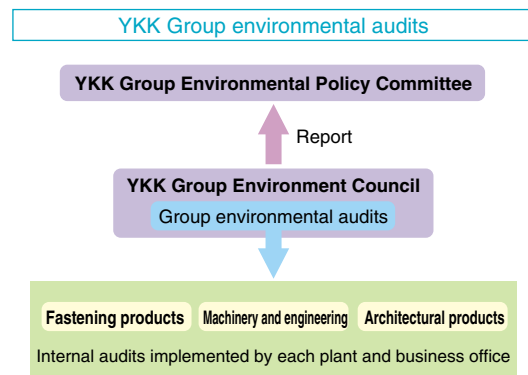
YKK Group environmental audits

YKK Group Environmental Policy Committee

Report

YKK Group Environment Council

Group environmental audits

Fastening products

Machinery and engineering

Architectural products

Internal audits implemented by each plant and business office